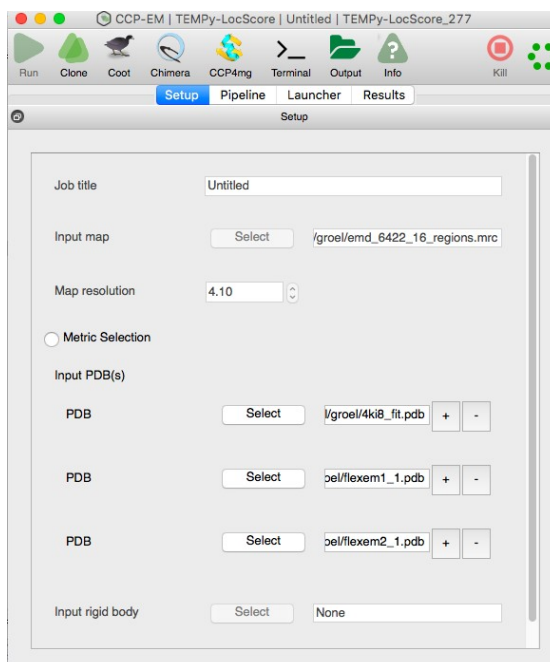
CCP-EM | TEMPy-LocScore | Untitled | TEMPy-LocScore_277

Run Clone Coot Chimera CCP4mg Terminal Output Info Kill

Setup Pipeline Launcher Results

Setup

Job title Untitled

Input map Select /groel/emd_6422_16_regions.mrc

Map resolution 4.10

Metric Selection

Input PDB(s)

PDB Select /groel/4ki8_fit.pdb + -

PDB Select oel/flexem1_1.pdb + -

PDB Select oel/flexem2_1.pdb + -

Input rigid body Select None